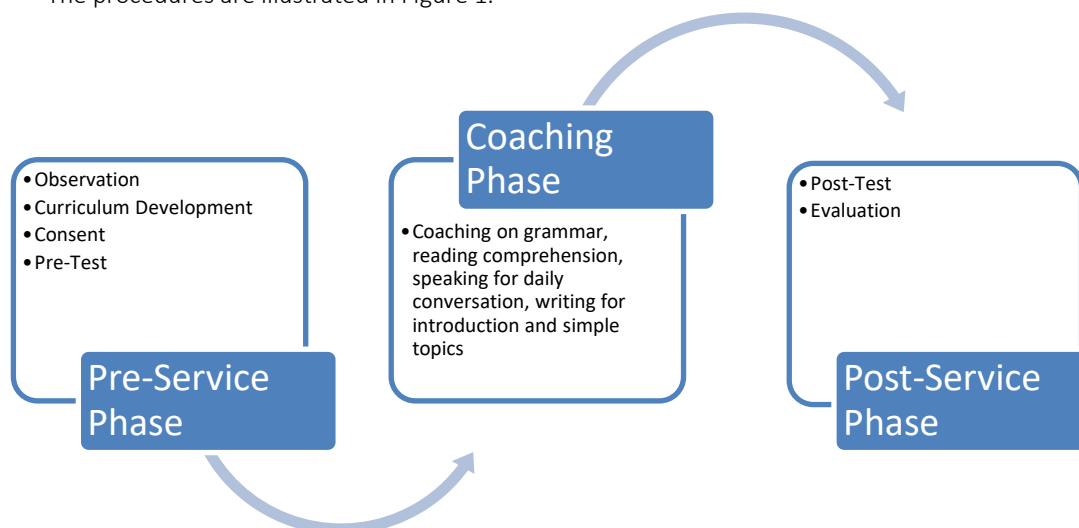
The procedures are illustrated in Figure 1.

• Observation
• Curriculum Development
• Consent
• Pre-Test

Pre-Service Phase

Coaching Phase

• Coaching on grammar, reading comprehension, speaking for daily conversation, writing for introduction and simple topics

• Post-Test
• Evaluation

Post-Service Phase